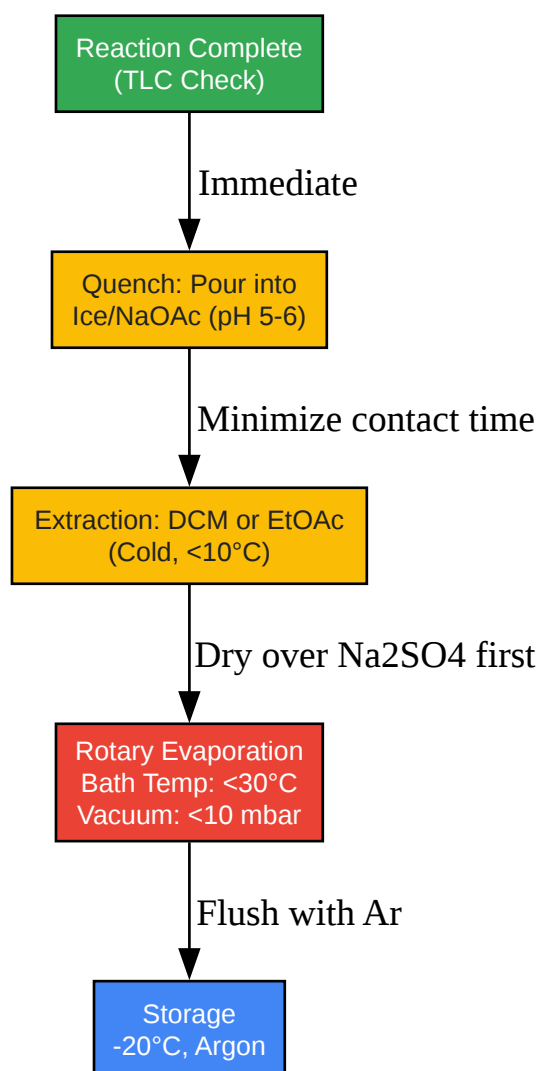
Reaction Complete
(TLC Check)

Immediate

Quench: Pour into
Ice/NaOAc (pH 5-6)

Minimize contact time

Extraction: DCM or EtOAc
(Cold, <10°C)

Dry over Na2SO4 first

Rotary Evaporation
Bath Temp: <30°C
Vacuum: <10 mbar

Flush with Ar

Storage
-20°C, Argon